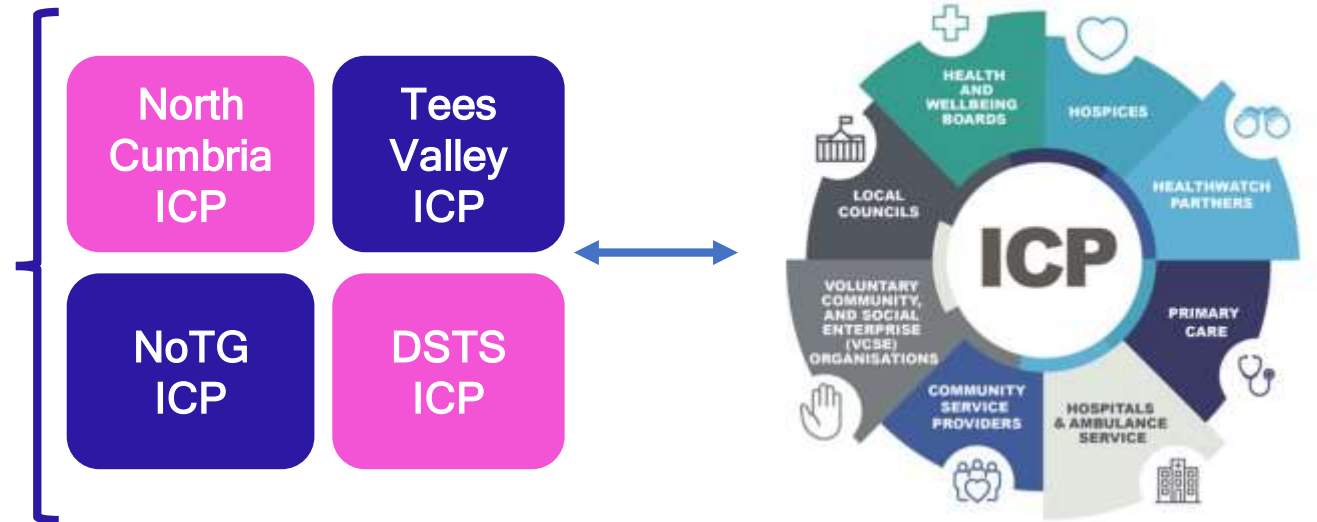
North Cumbria ICP

Tees Valley ICP

NoTG ICP

DSTS ICP

HEALTH AND WELLBEING BOARDS

HOSPICES

HEALTHWATCH PARTNERS

PRIMARY CARE

HOSPITALS & AMBULANCE SERVICE

COMMUNITY SERVICE PROVIDERS

VOLUNTARY COMMUNITY, AND SOCIAL ENTERPRISE (VCSE) ORGANISATIONS

LOCAL COUNCILS

ICP